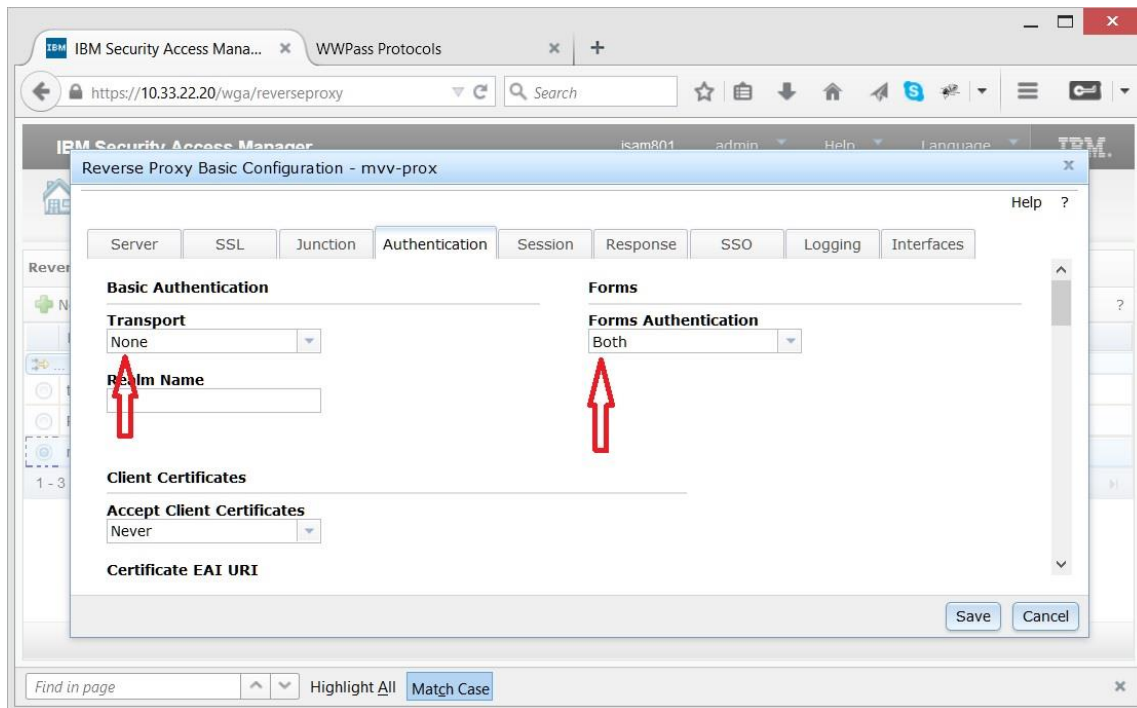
IBM Security Access Mana... ×
WWPass Protocols ×
+
https://10.33.22.20/wga/reverseproxy
Search
IBM Security Access Manager
isam801
admin
Help
Language
IBM.
Reverse Proxy Basic Configuration - mvv-prox
×
Help ?
Server
SSL
Junction
Authentication
Session
Response
SSO
Logging
Interfaces
Rever
N
1 - 3
Basic Authentication
Transport
None
Realm Name
Client Certificates
Accept Client Certificates
Never
Certificate EAI URI
Forms
Forms Authentication
Both
Save
Cancel
Find in page
Highlight All
Match Case
×